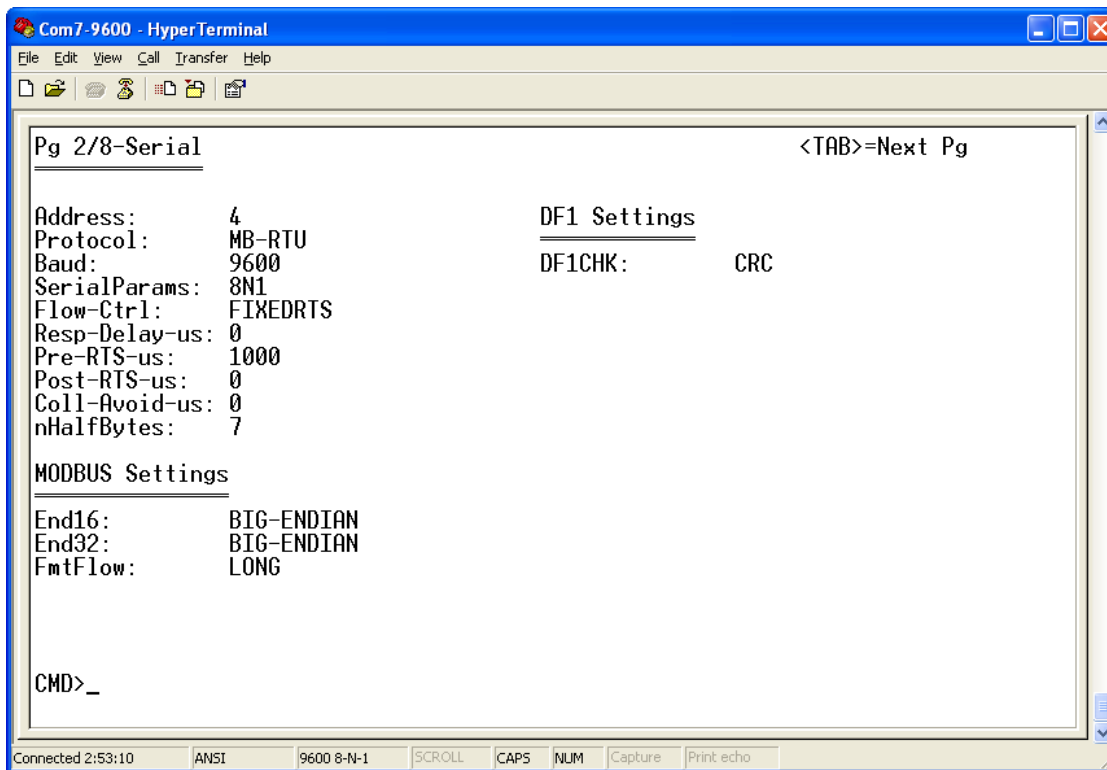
Com7-9600 - HyperTerminal

File Edit View Call Transfer Help

Pg 2/8-Serial <TAB>=Next Pg

Address: 4
Protocol: MB-RTU
Baud: 9600
SerialParams: 8N1
Flow-Ctrl: FIXEDRTS
Resp-Delay-us: 0
Pre-RTS-us: 1000
Post-RTS-us: 0
Coll-Avoid-us: 0
nHalfBytes: 7

DF1 Settings

DF1CHK: CRC

MODBUS Settings

End16: BIG-ENDIAN
End32: BIG-ENDIAN
FmtFlow: LONG

CMD>_

Connected 2:53:10 ANSI 9600 8-N-1 SCROLL CAPS NUM Capture Print echo